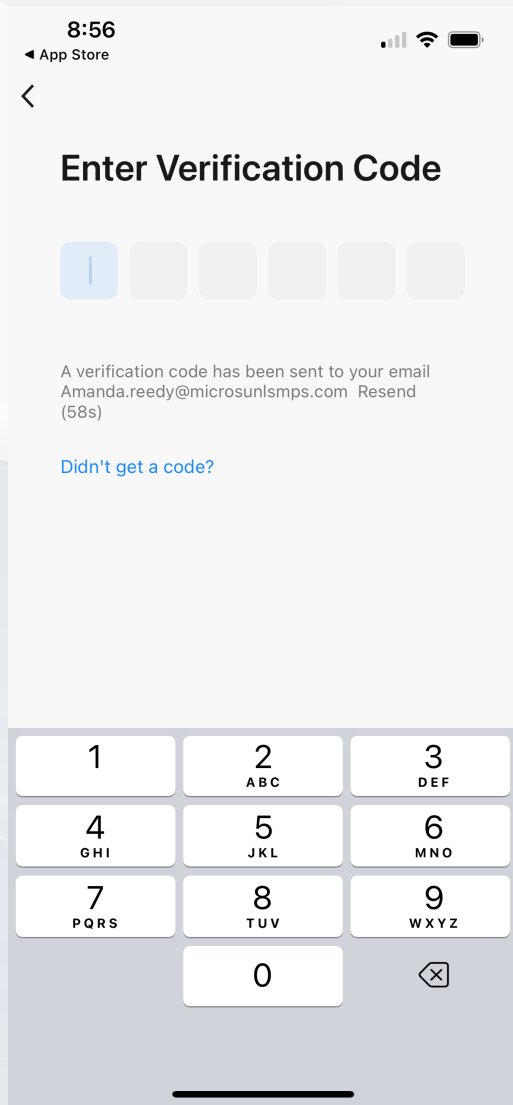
8:56
◄ App Store

<

Enter Verification Code

A verification code has been sent to your email Amanda.reedy@microsunlsmps.com Resend (58s)

Didn't get a code?

1
2 ABC
3 DEF
4 GHI
5 JKL
6 MNO
7 PQRS
8 TUV
9 WXYZ
0